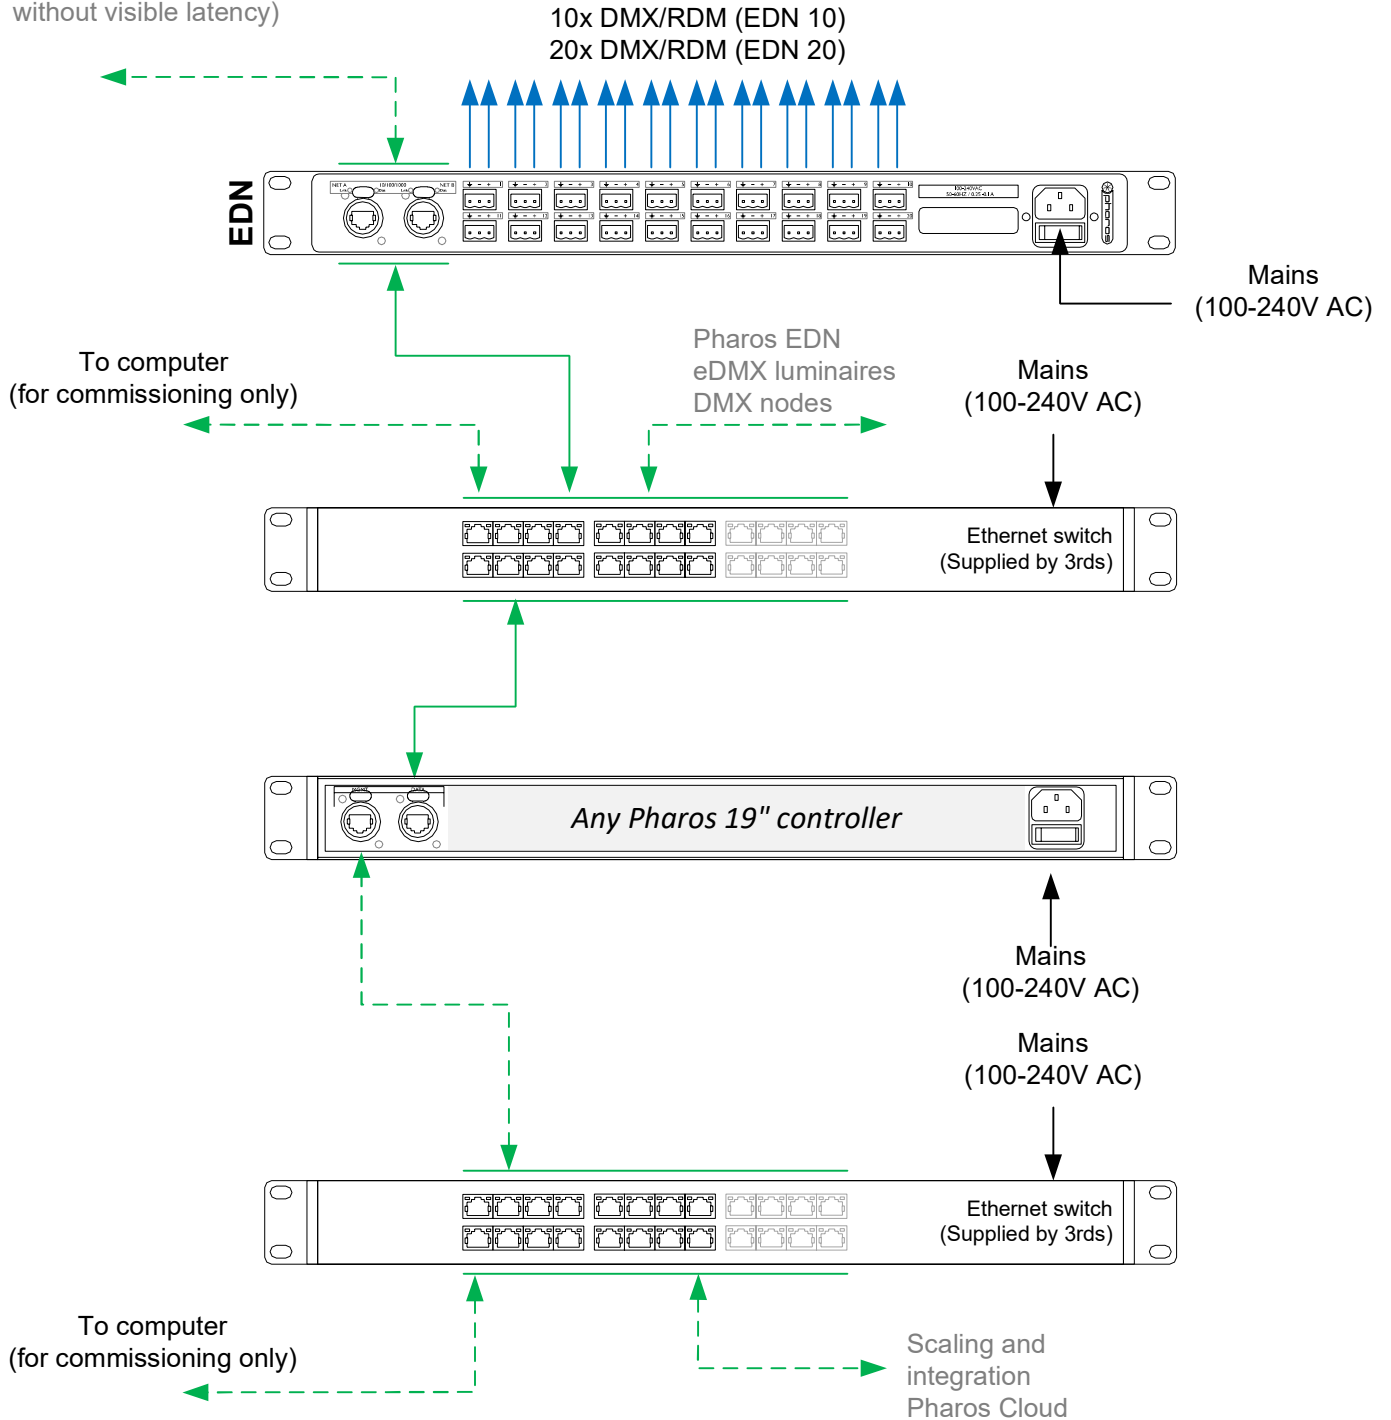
without visible latency)

10x DMX/RDM (EDN 10)
20x DMX/RDM (EDN 20)

EDN

Mains
(100-240V AC)

To computer
(for commissioning only)

Pharos EDN
eDMX luminaires
DMX nodes

Mains
(100-240V AC)

Ethernet switch
(Supplied by 3rds)

*Any Pharos 19" controller*

Mains
(100-240V AC)

Mains
(100-240V AC)

Ethernet switch
(Supplied by 3rds)

To computer
(for commissioning only)

Scaling and
integration
Pharos Cloud